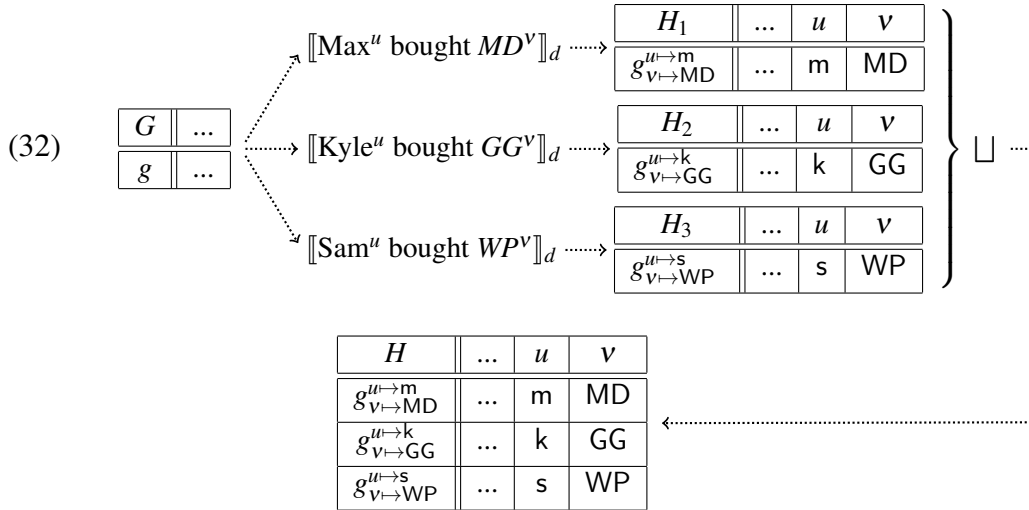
(32)

| $G$ | ... |
|---|---|
| $g$ | ... |

$[\![\text{Max}^u \text{ bought } MD^v]\!]_d$

| $H_1$ | ... | $u$ | $v$ |
|---|---|---|---|
| $g^{u\mapsto \text{m}}_{v\mapsto \text{MD}}$ | ... | m | MD |

$[\![\text{Kyle}^u \text{ bought } GG^v]\!]_d$

| $H_2$ | ... | $u$ | $v$ |
|---|---|---|---|
| $g^{u\mapsto \text{k}}_{v\mapsto \text{GG}}$ | ... | k | GG |

$[\![\text{Sam}^u \text{ bought } WP^v]\!]_d$

| $H_3$ | ... | $u$ | $v$ |
|---|---|---|---|
| $g^{u\mapsto \text{s}}_{v\mapsto \text{WP}}$ | ... | s | WP |

$\bigsqcup$

| $H$ | ... | $u$ | $v$ |
|---|---|---|---|
| $g^{u\mapsto \text{m}}_{v\mapsto \text{MD}}$ | ... | m | MD |
| $g^{u\mapsto \text{k}}_{v\mapsto \text{GG}}$ | ... | k | GG |
| $g^{u\mapsto \text{s}}_{v\mapsto \text{WP}}$ | ... | s | WP |